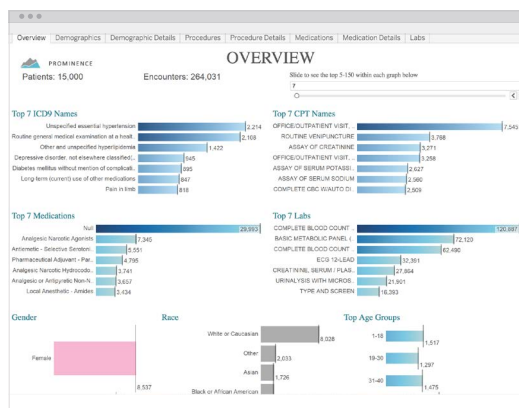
Overview | Demographics | Demographic Details | Procedures | Procedure Details | Medications | Medication Details | Labs

PROMINENCE

OVERVIEW

Patients: 15,000

Encounters: 264,031

Slide to see the top 5-150 within each graph below

7

Top 7 ICD9 Names

Unspecified essential hypertension 2,214
Routine general medical examination at a healt.. 2,108
Other and unspecified hyperlipidemia 1,422
Depressive disorder, not elsewhere classified;.. 945
Diabetes mellitus without mention of complicati.. 895
Long-term (current) use of other medications 847
Pain in limb 818

Top 7 CPT Names

OFFICE/OUTPATIENT VISIT,... 7,543
ROUTINE VENIPUNCTURE 3,768
ASSAY OF CREATININE 3,271
OFFICE/OUTPATIENT VISIT,... 3,258
ASSAY OF SERUM POTASSI... 2,627
ASSAY OF SERUM SODIUM 2,580
COMPLETE CBC W/AUTO DI... 2,509

Top 7 Medications

Null 29,993
Analgesic Narcotic Agonists 7,340
Antiemetic - Selective Seroton.. 5,551
Pharmaceutical Adjuvant - Par.. 4,795
Analgesic Narcotic Hydrocodo.. 3,741
Analgesic or Antipyretic Non-N.. 3,657
Local Anesthetic - Amides 2,434

Top 7 Labs

COMPLETE BLOOD COUNT 120,987
BASIC METABOLIC PANEL (.. 72,120
COMPLETE BLOOD COUNT ... 62,490
ECG 12-LEAD 32,361
CREATININE, SERUM / PLAS.. 27,864
URINALYSIS WITH MICROS.. 21,901
TYPE AND SCREEN 18,393

Gender

Female

8,537

Race

White or Caucasian 8,028
Other 2,033
Asian 1,726
Black or African American

Top Age Groups

1-18 1,517
19-30 1,297
31-40 1,475